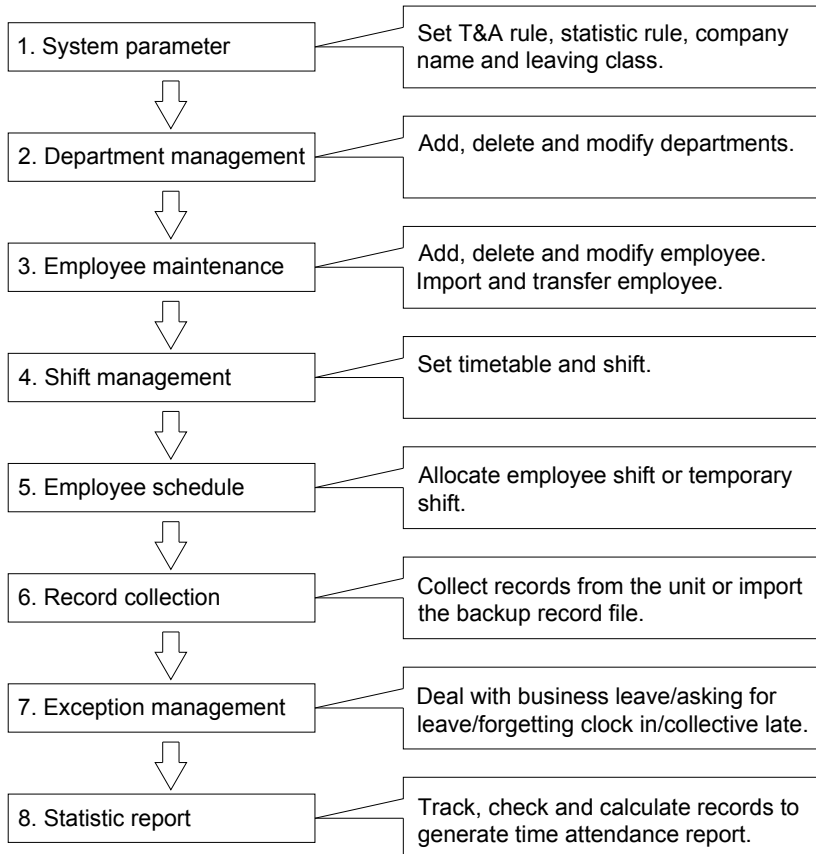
1. System parameter

Set T&A rule, statistic rule, company name and leaving class.

2. Department management

Add, delete and modify departments.

3. Employee maintenance

Add, delete and modify employee. Import and transfer employee.

4. Shift management

Set timetable and shift.

5. Employee schedule

Allocate employee shift or temporary shift.

6. Record collection

Collect records from the unit or import the backup record file.

7. Exception management

Deal with business leave/asking for leave/forgetting clock in/collective late.

8. Statistic report

Track, check and calculate records to generate time attendance report.